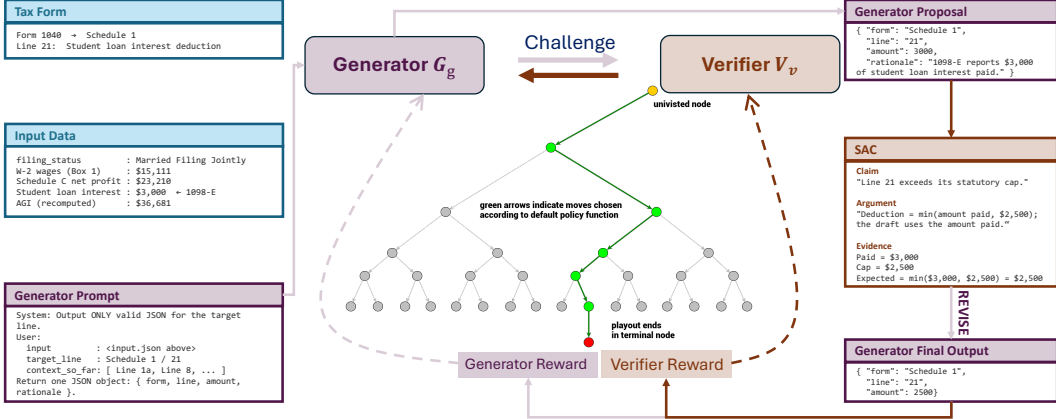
Tax Form

Form 1040 → Schedule 1
Line 21: Student loan interest deduction

Input Data

filing_status : Married Filing Jointly
W-2 wages (Box 1) : $15,111
Schedule C net profit : $23,210
Student loan interest : $3,000 ← 1098-E
AGI (recomputed) : $36,681

Generator Prompt

System: Output ONLY valid JSON for the target line.
User:
input : <input.json above>
target_line : Schedule 1 / 21
context_so_far: [ Line 1a, Line 8, ... ]
Return one JSON object: { form, line, amount, rationale }.

Generator $G_g$

Challenge

Verifier $V_v$

univisted node

green arrows indicate moves chosen according to default policy function

playout ends in terminal node

Generator Reward

Verifier Reward

Generator Proposal

{ "form": "Schedule 1",
"line": "21",
"amount": 3000,
"rationale": "1098-E reports $3,000 of student loan interest paid." }

SAC

Claim
"Line 21 exceeds its statutory cap."

Argument
"Deduction = min(amount paid, $2,500); the draft uses the amount paid."

Evidence
Paid = $3,000
Cap = $2,500
Expected = min($3,000, $2,500) = $2,500

REVISE

Generator Final Output

{ "form": "Schedule 1",
"line": "21",
"amount": 2500}